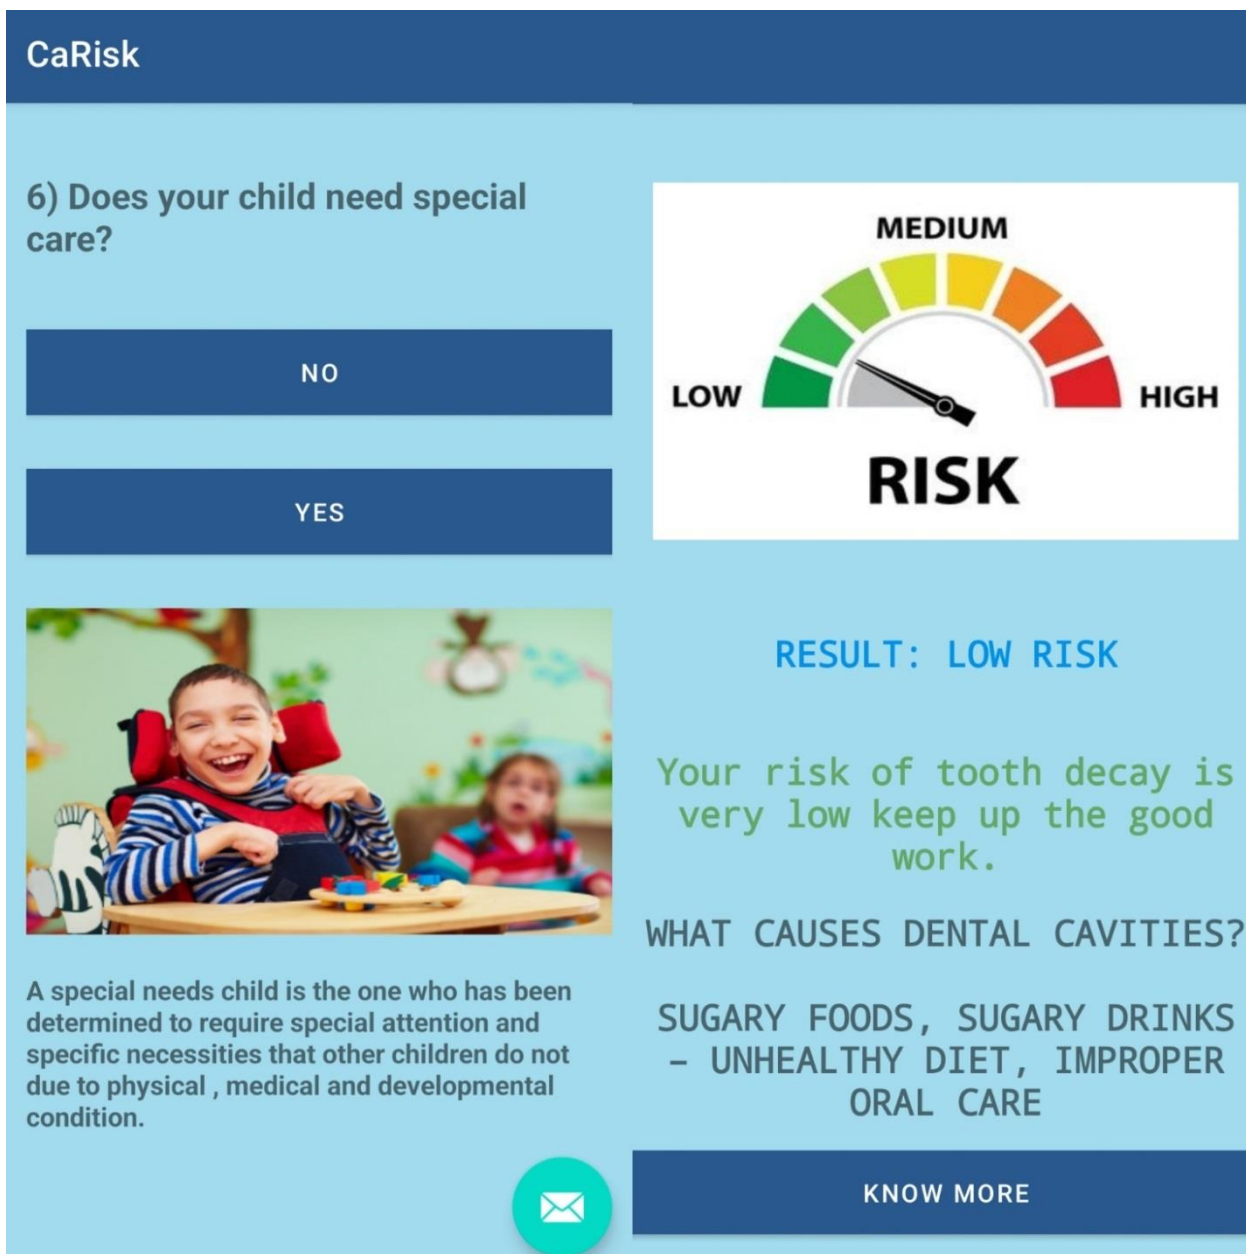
CaRisk

6) Does your child need special care?

NO

YES

A special needs child is the one who has been determined to require special attention and specific necessities that other children do not due to physical , medical and developmental condition.

MEDIUM

LOW

HIGH

RISK

RESULT: LOW RISK

Your risk of tooth decay is very low keep up the good work.

WHAT CAUSES DENTAL CAVITIES?

SUGARY FOODS, SUGARY DRINKS - UNHEALTHY DIET, IMPROPER ORAL CARE

KNOW MORE